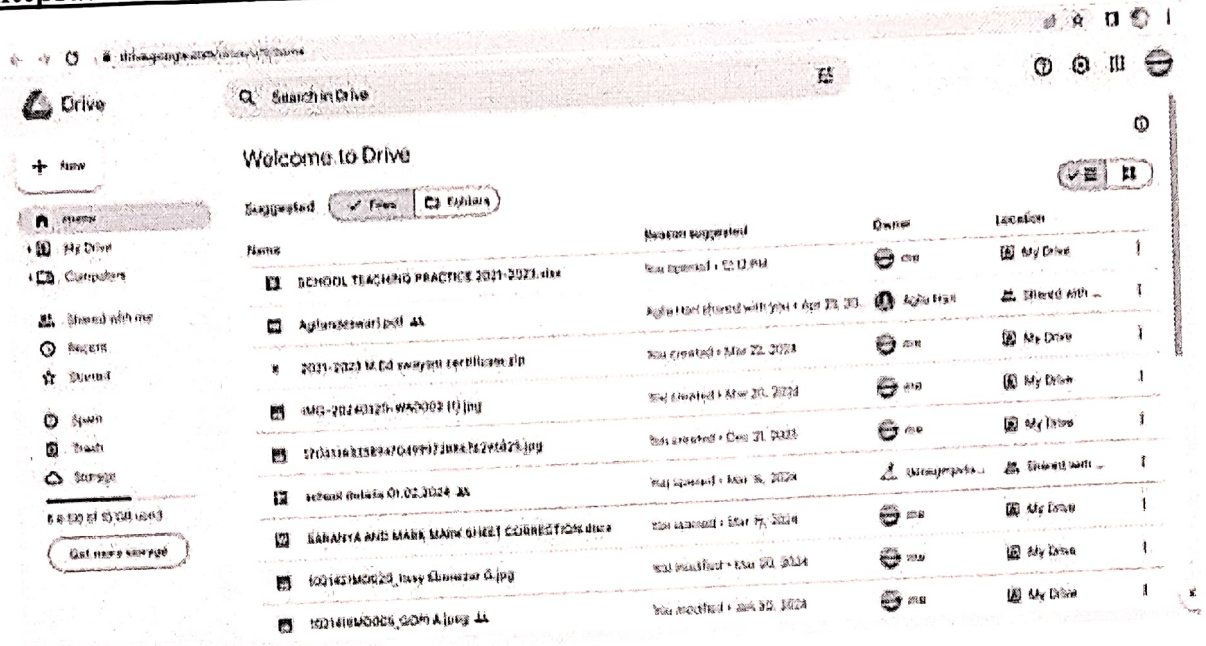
Drive

Search in Drive

+ New

Home
My Drive
Computers

Shared with me
Recent
Starred

Spam
Trash
Storage

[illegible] of 15 GB used

Get more storage

Welcome to Drive

Suggested  Files  Folders

| Name | Reason suggested | Owner | Location |
|---|---|---|---|
| SCHOOL TEACHING PRACTICE 2021-2023.xlsx | You opened • 12:12 PM | me | My Drive |
| Aghaneswari.pdf | Agha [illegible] shared with you • Apr 23, 20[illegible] | Agha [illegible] | Shared with ... |
| 2021-2023 M.Ed swayam certificate.zip | You created • Mar 22, 2024 | me | My Drive |
| IMG-20240326-WA0003 (1).jpg | You created • Mar 20, 2024 | me | My Drive |
| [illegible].jpg | You created • Dec 21, 2023 | me | My Drive |
| school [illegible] 01.02.2024 | You opened • Mar 16, 2024 | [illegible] | Shared with ... |
| SARANYA AND MARK MAIN SHEET CORRECTION.docx | You opened • Mar 15, 2024 | me | My Drive |
| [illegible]_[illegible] G.jpg | You modified • Mar 20, 2024 | me | My Drive |
| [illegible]_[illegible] A.jpeg | You modified • Jan 30, 2024 | me | My Drive |